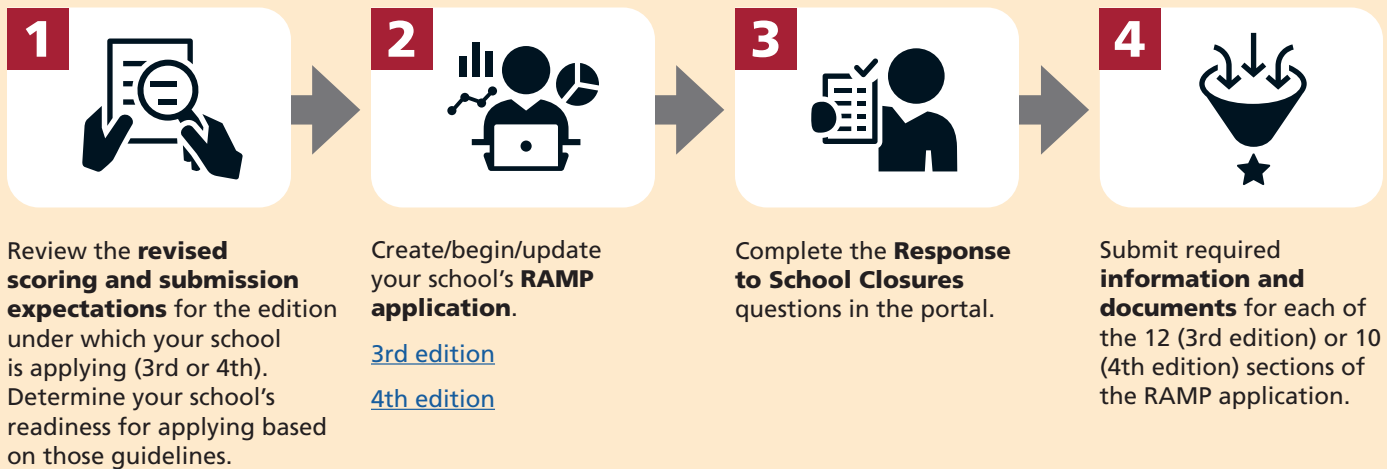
1

Review the revised scoring and submission expectations for the edition under which your school is applying (3rd or 4th). Determine your school's readiness for applying based on those guidelines.

2

Create/begin/update your school's RAMP application.

3rd edition

4th edition

3

Complete the Response to School Closures questions in the portal.

4

Submit required information and documents for each of the 12 (3rd edition) or 10 (4th edition) sections of the RAMP application.